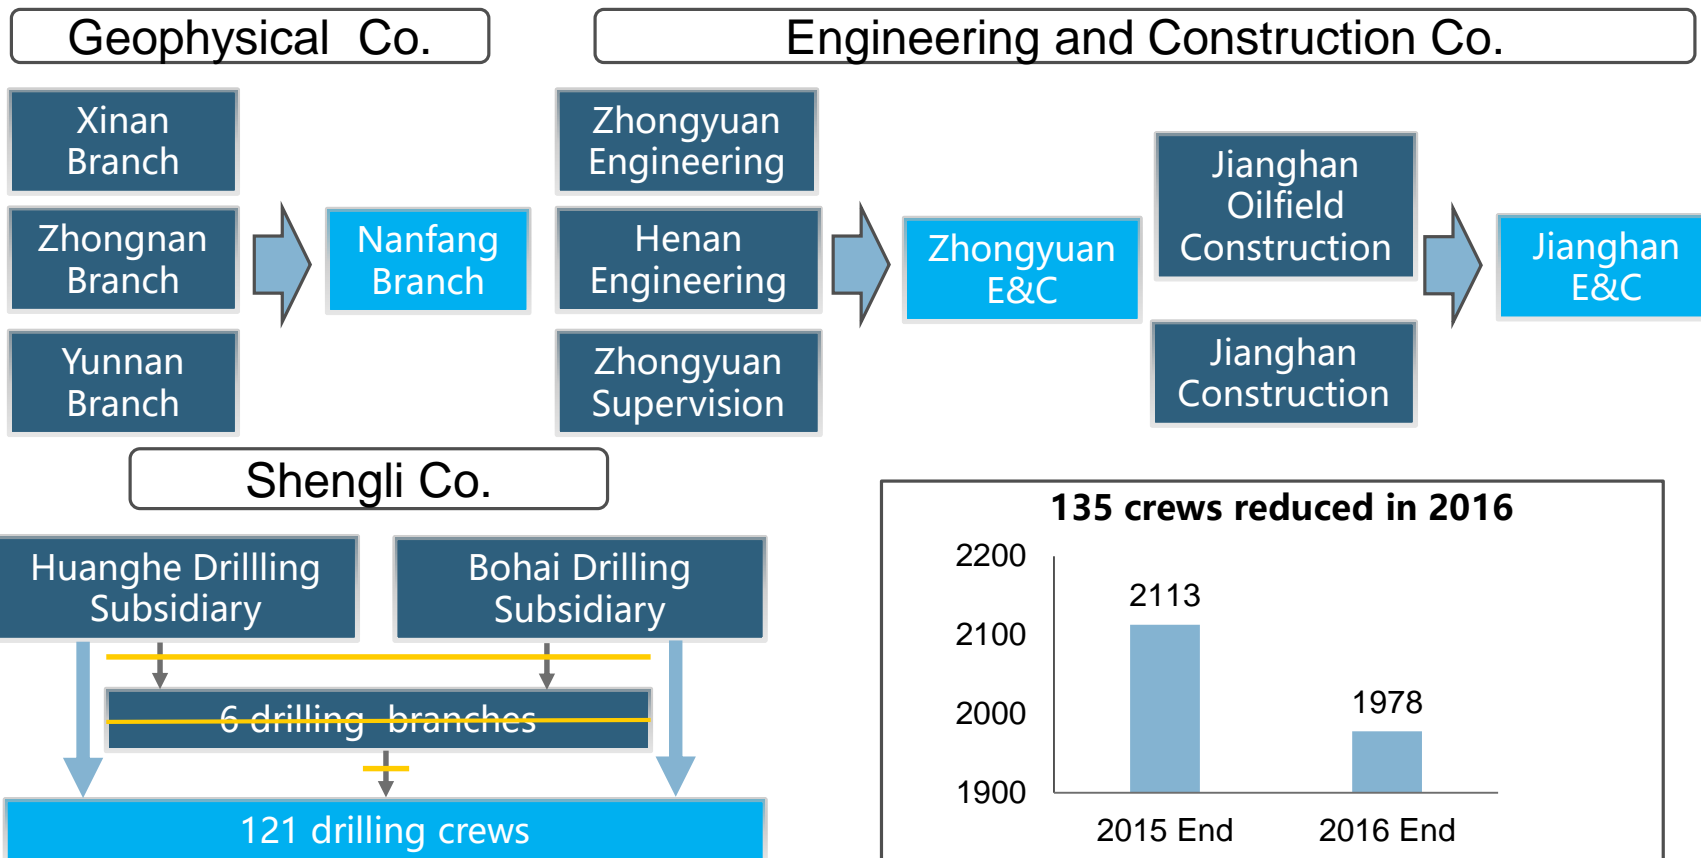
Geophysical Co.

Engineering and Construction Co.

Xinan Branch

Zhongnan Branch

Yunnan Branch

Nanfang Branch

Zhongyuan Engineering

Henan Engineering

Zhongyuan Supervision

Zhongyuan E&C

Jianghan Oilfield Construction

Jianghan Construction

Jianghan E&C

Shengli Co.

Huanghe Drillling Subsidiary

Bohai Drilling Subsidiary

6 drilling branches

121 drilling crews

135 crews reduced in 2016

| | 2015 End | 2016 End |
|---|---|---|
| | 2113 | 1978 |

2200
2100
2000
1900